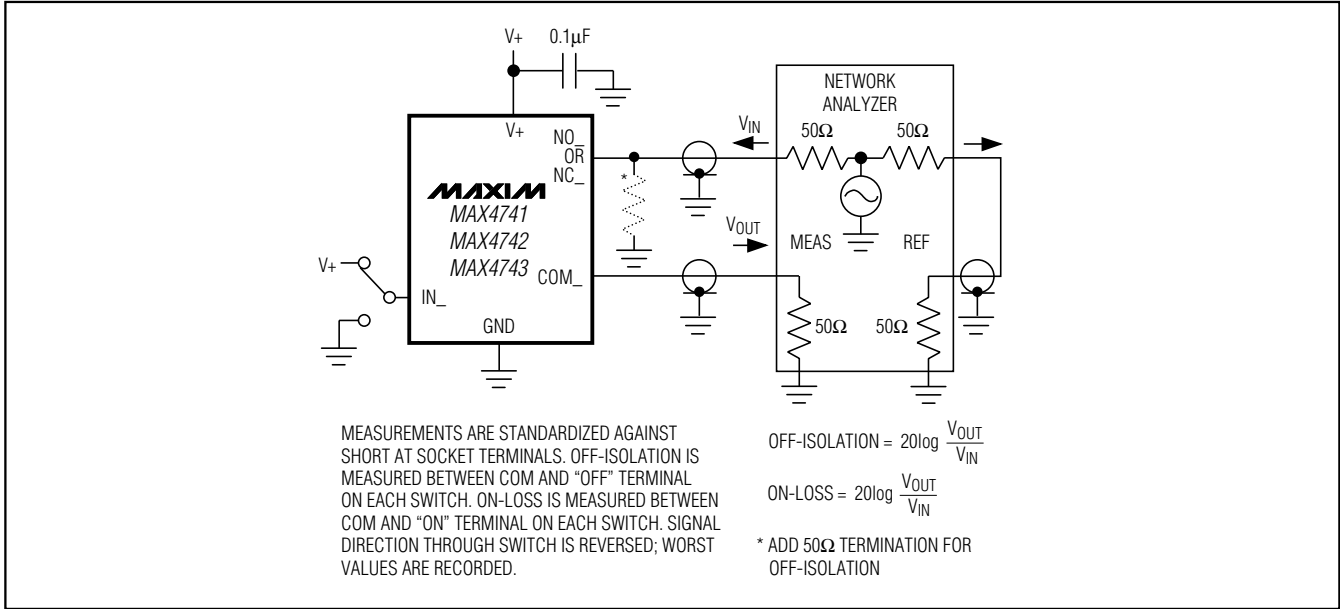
V+

0.1μF

V+

NO_
OR
NC_

MAXIM
MAX4741
MAX4742
MAX4743

V+

IN_

COM_

GND

*

NETWORK
ANALYZER

$V_{IN}$

50Ω

50Ω

$V_{OUT}$

MEAS

REF

50Ω

50Ω

MEASUREMENTS ARE STANDARDIZED AGAINST SHORT AT SOCKET TERMINALS. OFF-ISOLATION IS MEASURED BETWEEN COM AND "OFF" TERMINAL ON EACH SWITCH. ON-LOSS IS MEASURED BETWEEN COM AND "ON" TERMINAL ON EACH SWITCH. SIGNAL DIRECTION THROUGH SWITCH IS REVERSED; WORST VALUES ARE RECORDED.

OFF-ISOLATION = $20\log \frac{V_{OUT}}{V_{IN}}$

ON-LOSS = $20\log \frac{V_{OUT}}{V_{IN}}$

* ADD 50Ω TERMINATION FOR OFF-ISOLATION